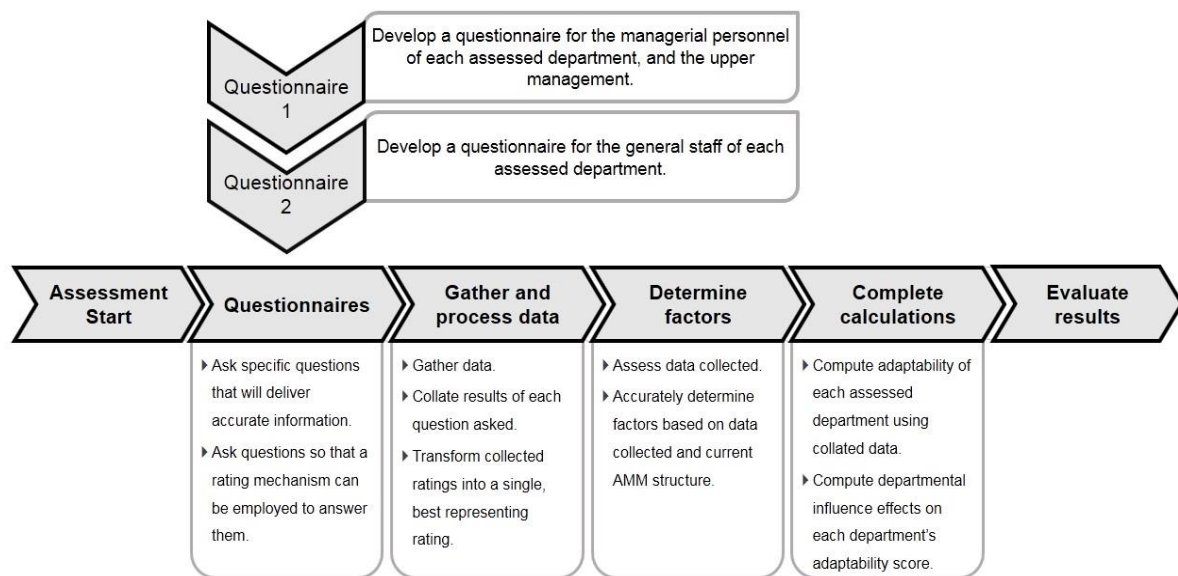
Questionnaire 1

Develop a questionnaire for the managerial personnel of each assessed department, and the upper management.

Questionnaire 2

Develop a questionnaire for the general staff of each assessed department.

Assessment Start

Questionnaires

▸ Ask specific questions that will deliver accurate information.
▸ Ask questions so that a rating mechanism can be employed to answer them.

Gather and process data

▸ Gather data.
▸ Collate results of each question asked.
▸ Transform collected ratings into a single, best representing rating.

Determine factors

▸ Assess data collected.
▸ Accurately determine factors based on data collected and current AMM structure.

Complete calculations

▸ Compute adaptability of each assessed department using collated data.
▸ Compute departmental influence effects on each department's adaptability score.

Evaluate results